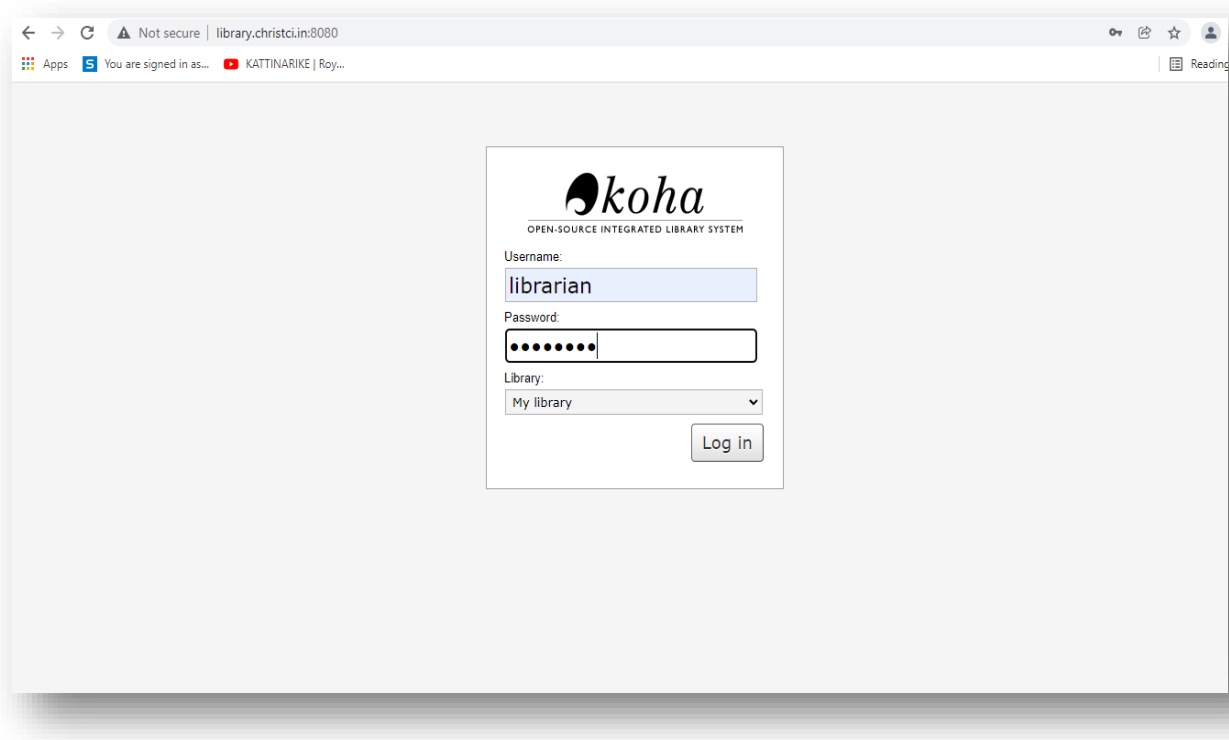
Not secure | library.christci.in:8080

Apps You are signed in as... KATTINARIKE | Roy... Reading

koha
OPEN-SOURCE INTEGRATED LIBRARY SYSTEM

Username:
librarian
Password:
••••••••
Library:
My library
Log in